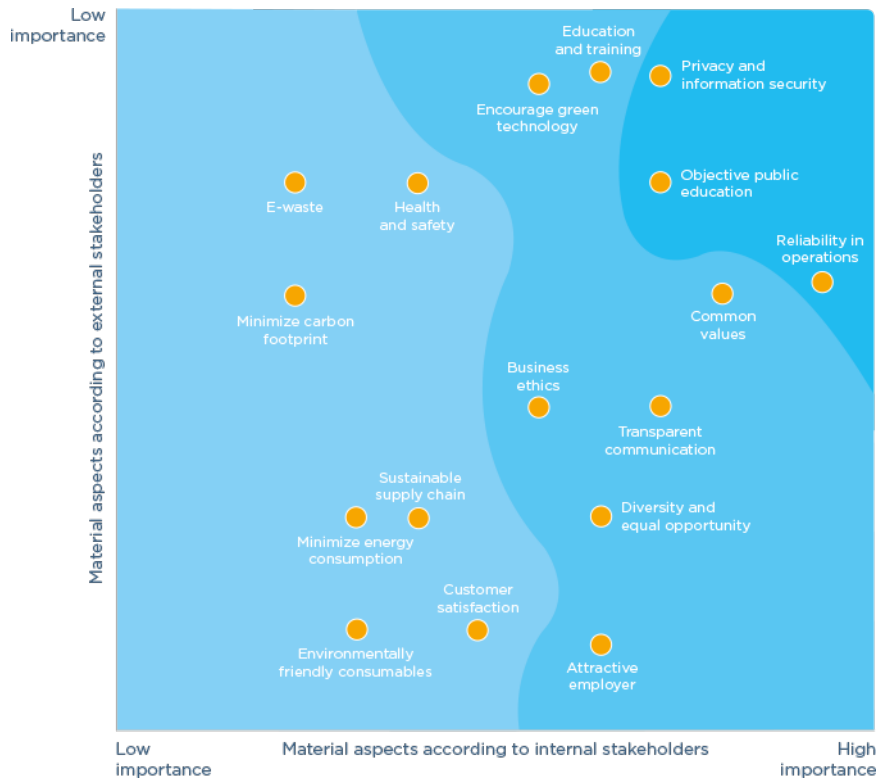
Low importance

Material aspects according to external stakeholders

Education and training

Privacy and information security

Encourage green technology

Objective public education

E-waste

Health and safety

Reliability in operations

Minimize carbon footprint

Common values

Business ethics

Transparent communication

Sustainable supply chain

Minimize energy consumption

Diversity and equal opportunity

Customer satisfaction

Environmentally friendly consumables

Attractive employer

Low importance

Material aspects according to internal stakeholders

High importance